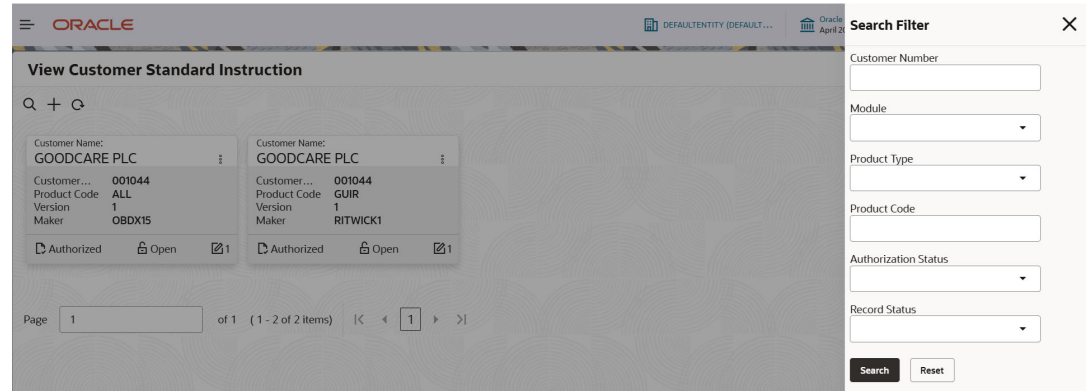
ORACLE

DEFAULTENTITY (DEFAULT...

Oracle April 2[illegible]

View Customer Standard Instruction

Customer Name:
GOODCARE PLC
Customer... 001044
Product Code ALL
Version 1
Maker OBDX15
Authorized Open 1

Customer Name:
GOODCARE PLC
Customer... 001044
Product Code GUIR
Version 1
Maker RITWICK1
Authorized Open 1

Page 1 of 1 (1 - 2 of 2 items) 1

Search Filter

Customer Number

Module

Product Type

Product Code

Authorization Status

Record Status

Search Reset